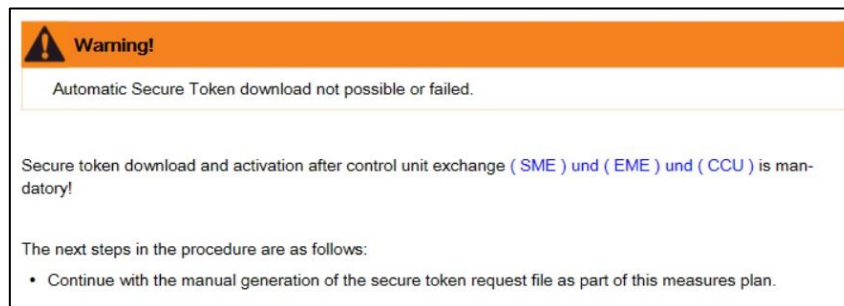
Warning!

Automatic Secure Token download not possible or failed.

Secure token download and activation after control unit exchange ( SME ) und ( EME ) und ( CCU ) is mandatory!

The next steps in the procedure are as follows:

• Continue with the manual generation of the secure token request file as part of this measures plan.